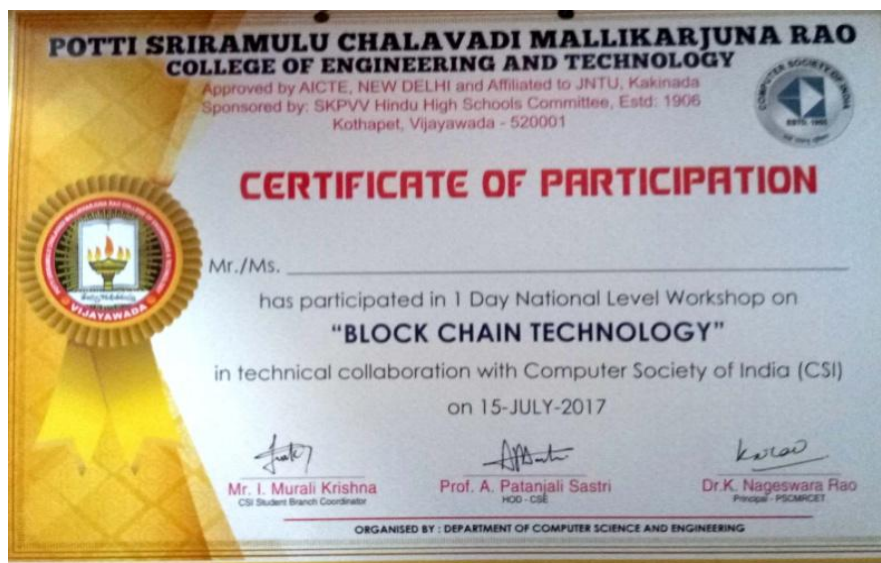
POTTI SRIRAMULU CHALAVADI MALLIKARJUNA RAO
COLLEGE OF ENGINEERING AND TECHNOLOGY
Approved by AICTE, NEW DELHI and Affiliated to JNTU, Kakinada
Sponsored by: SKPVV Hindu High Schools Committee, Estd: 1906
Kothapet, Vijayawada - 520001

COMPUTER SOCIETY OF INDIA
ESTD. 1965

VIJAYAWADA

CERTIFICATE OF PARTICIPATION

Mr./Ms. ____________________________________________

has participated in 1 Day National Level Workshop on

"BLOCK CHAIN TECHNOLOGY"

in technical collaboration with Computer Society of India (CSI)

on 15-JULY-2017

Mr. I. Murali Krishna
CSI Student Branch Coordinator

Prof. A. Patanjali Sastri
HOD - CSE

Dr.K. Nageswara Rao
Principal - PSCMRCET

ORGANISED BY : DEPARTMENT OF COMPUTER SCIENCE AND ENGINEERING